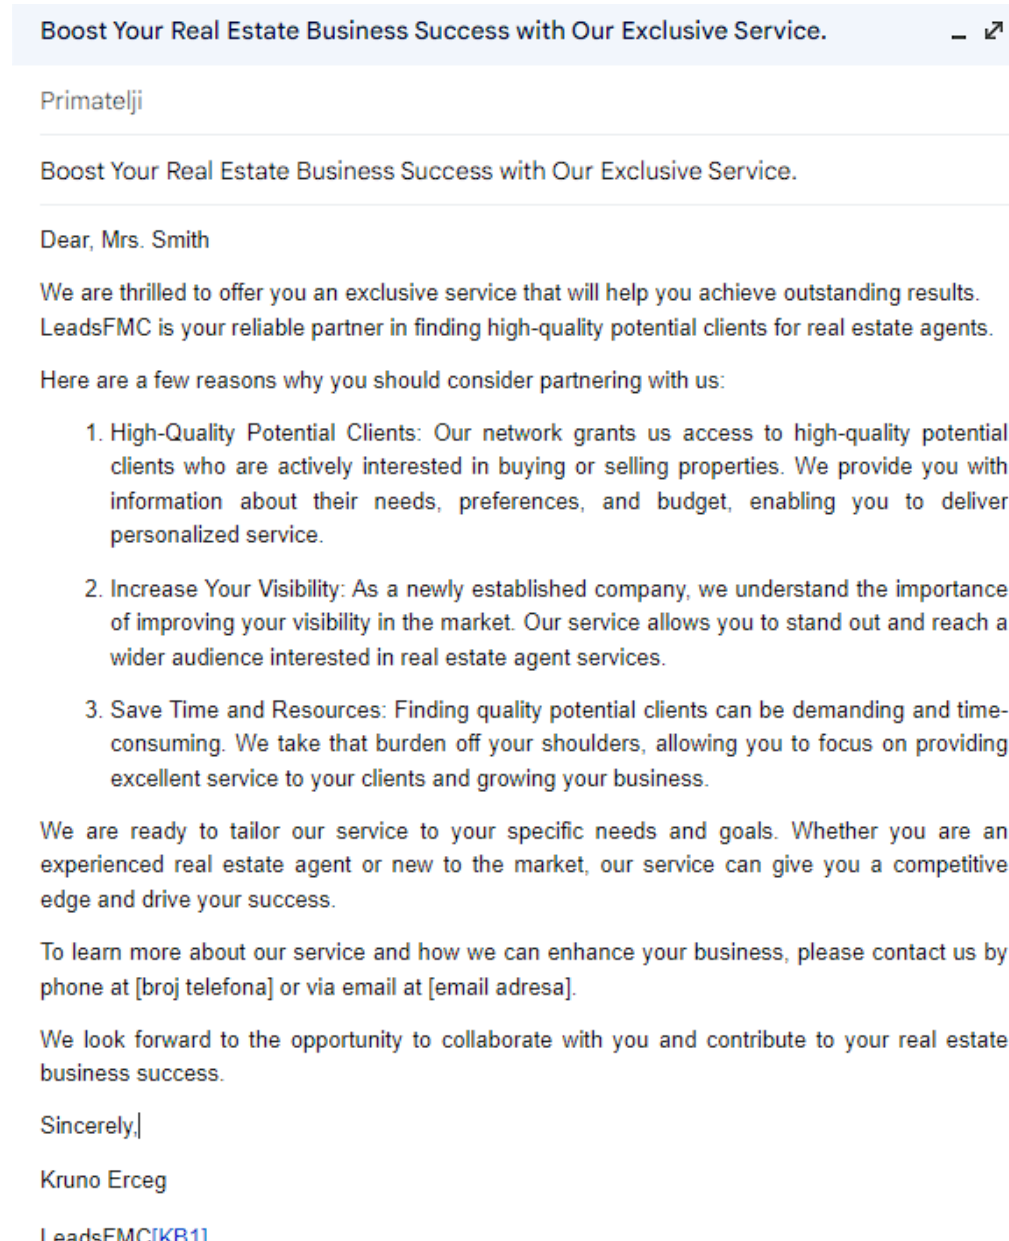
Boost Your Real Estate Business Success with Our Exclusive Service.

Primatelji

Boost Your Real Estate Business Success with Our Exclusive Service.

Dear, Mrs. Smith

We are thrilled to offer you an exclusive service that will help you achieve outstanding results. LeadsFMC is your reliable partner in finding high-quality potential clients for real estate agents.

Here are a few reasons why you should consider partnering with us:

1. High-Quality Potential Clients: Our network grants us access to high-quality potential clients who are actively interested in buying or selling properties. We provide you with information about their needs, preferences, and budget, enabling you to deliver personalized service.

2. Increase Your Visibility: As a newly established company, we understand the importance of improving your visibility in the market. Our service allows you to stand out and reach a wider audience interested in real estate agent services.

3. Save Time and Resources: Finding quality potential clients can be demanding and time-consuming. We take that burden off your shoulders, allowing you to focus on providing excellent service to your clients and growing your business.

We are ready to tailor our service to your specific needs and goals. Whether you are an experienced real estate agent or new to the market, our service can give you a competitive edge and drive your success.

To learn more about our service and how we can enhance your business, please contact us by phone at [broj telefona] or via email at [email adresa].

We look forward to the opportunity to collaborate with you and contribute to your real estate business success.

Sincerely,

Kruno Erceg

LeadsFMC[KB1]